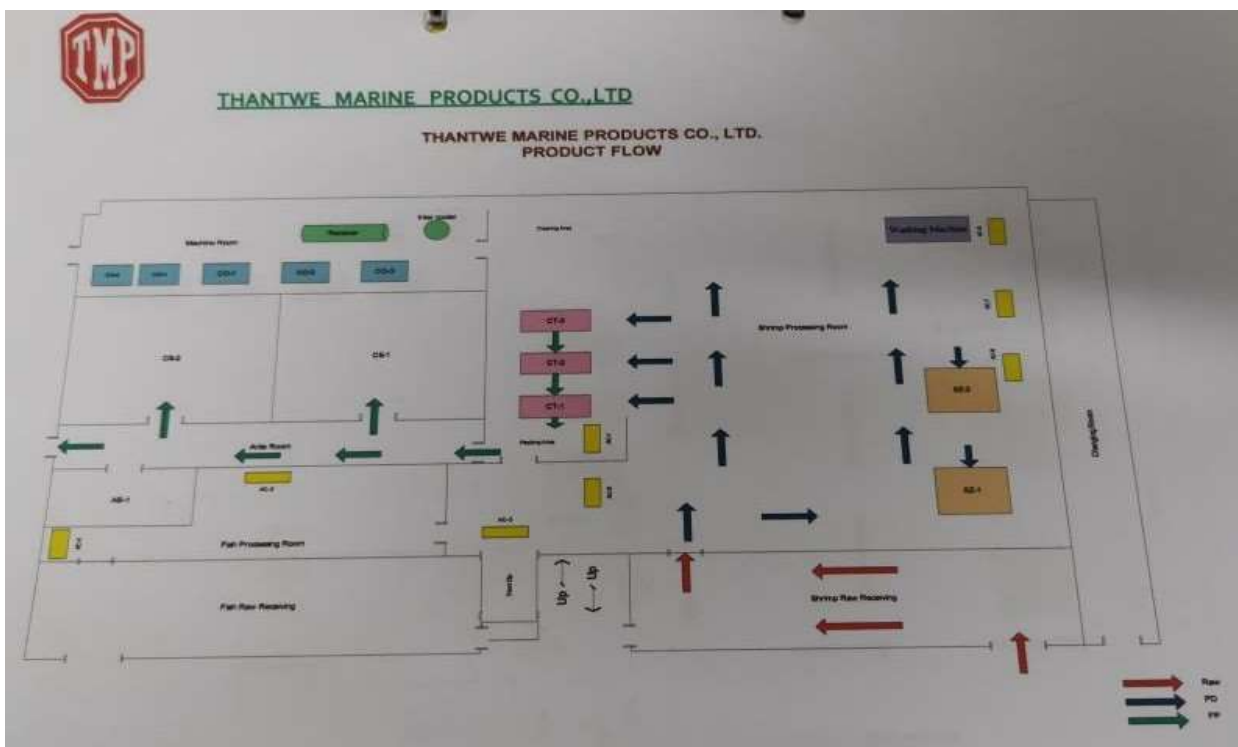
TMP

THANTWE MARINE PRODUCTS CO.,LTD

THANTWE MARINE PRODUCTS CO., LTD.
PRODUCT FLOW

Machine Room
Receiver
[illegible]
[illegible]
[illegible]
CO-1
CO-2
CO-3
Washing Machine
CS-2
CS-1
CT-3
CT-2
CT-1
Shrimp Processing Room
AB-2
AB-1
Ante Room
AB-1
Fish Processing Room
Fish Raw Receiving
Up
Up
Shrimp Raw Receiving
Changing Room

Raw
PD
FP